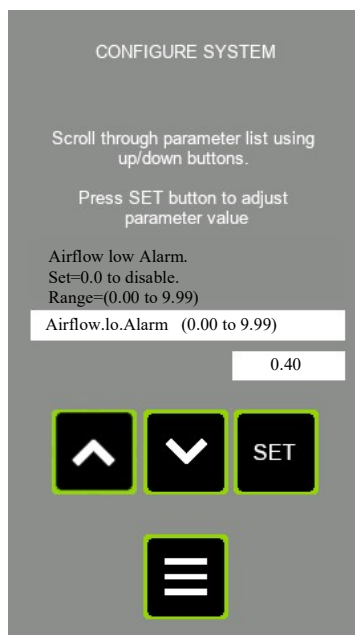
CONFIGURE SYSTEM

Scroll through parameter list using up/down buttons.

Press SET button to adjust parameter value

Airflow low Alarm.
Set=0.0 to disable.
Range=(0.00 to 9.99)

Airflow.lo.Alarm (0.00 to 9.99)

0.40

SET